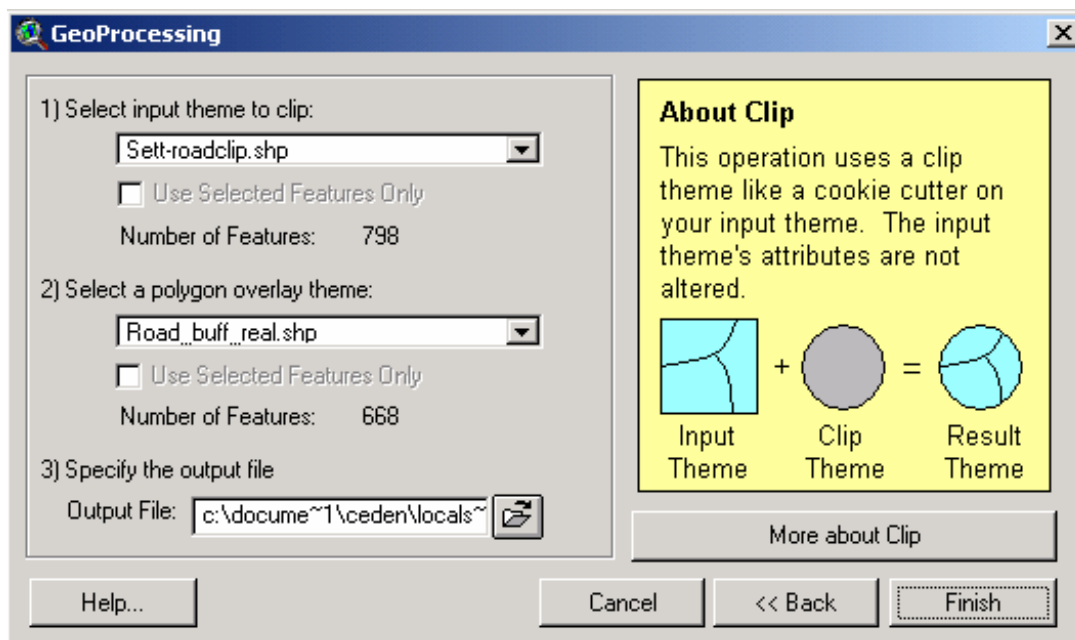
GeoProcessing

1) Select input theme to clip:

Sett-roadclip.shp

Use Selected Features Only

Number of Features: 798

2) Select a polygon overlay theme:

Road_buff_real.shp

Use Selected Features Only

Number of Features: 668

3) Specify the output file

Output File: c:\docume~1\ceden\locals~

About Clip

This operation uses a clip theme like a cookie cutter on your input theme. The input theme's attributes are not altered.

+ =

Input Theme

Clip Theme

Result Theme

More about Clip

Help...

Cancel

<< Back

Finish